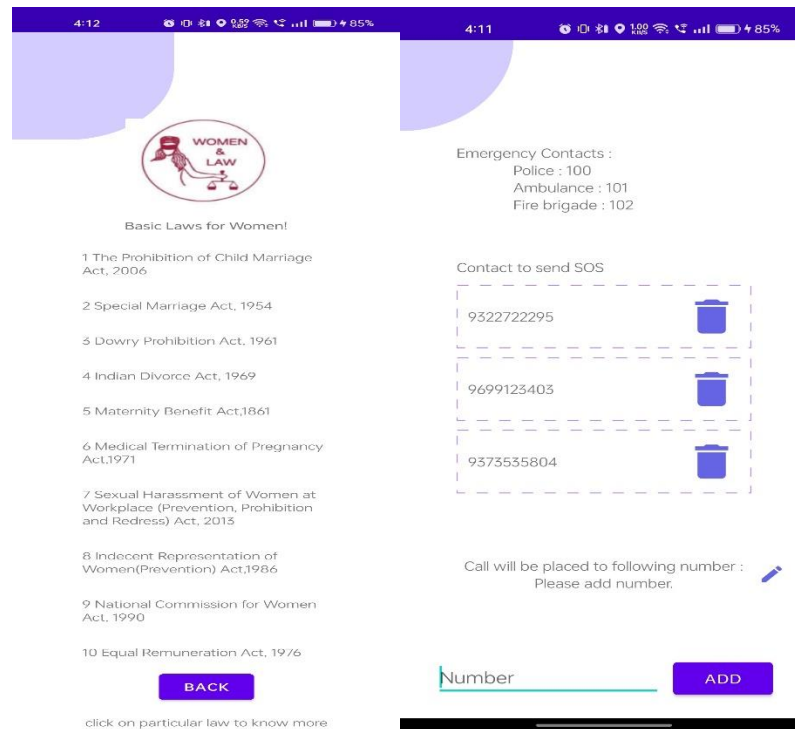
4:12 0.59 KB/S 85%

WOMEN & LAW

Basic Laws for Women!

1 The Prohibition of Child Marriage Act, 2006

2 Special Marriage Act, 1954

3 Dowry Prohibition Act, 1961

4 Indian Divorce Act, 1969

5 Maternity Benefit Act,1861

6 Medical Termination of Pregnancy Act,1971

7 Sexual Harassment of Women at Workplace (Prevention, Prohibition and Redress) Act, 2013

8 Indecent Representation of Women(Prevention) Act,1986

9 National Commission for Women Act, 1990

10 Equal Remuneration Act, 1976

BACK

click on particular law to know more

4:11 1.00 KB/S 85%

Emergency Contacts :
Police : 100
Ambulance : 101
Fire brigade : 102

Contact to send SOS

9322722295

9699123403

9373535804

Call will be placed to following number :
Please add number.

Number

ADD